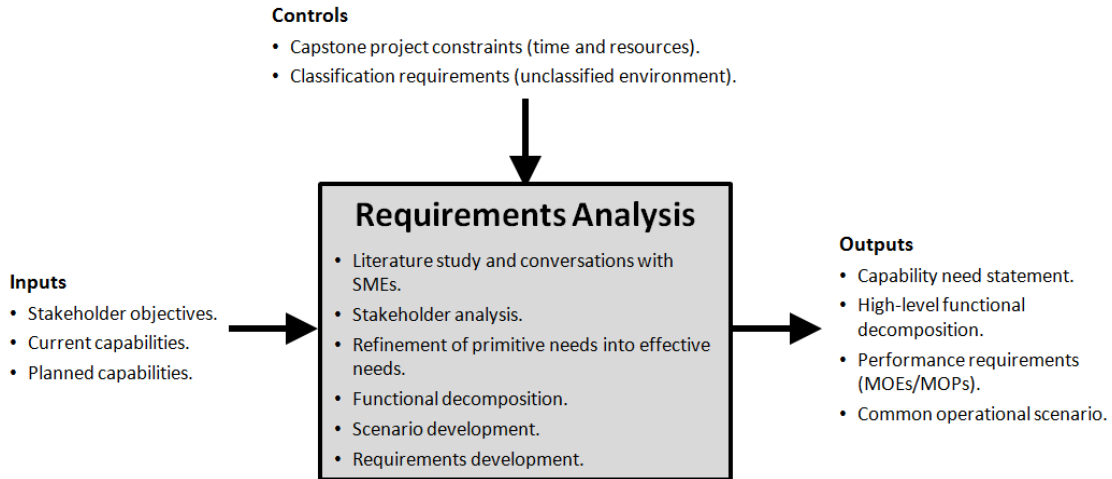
Controls
- Capstone project constraints (time and resources).
- Classification requirements (unclassified environment).

Inputs
- Stakeholder objectives.
- Current capabilities.
- Planned capabilities.

Requirements Analysis
- Literature study and conversations with SMEs.
- Stakeholder analysis.
- Refinement of primitive needs into effective needs.
- Functional decomposition.
- Scenario development.
- Requirements development.

Outputs
- Capability need statement.
- High-level functional decomposition.
- Performance requirements (MOEs/MOPs).
- Common operational scenario.